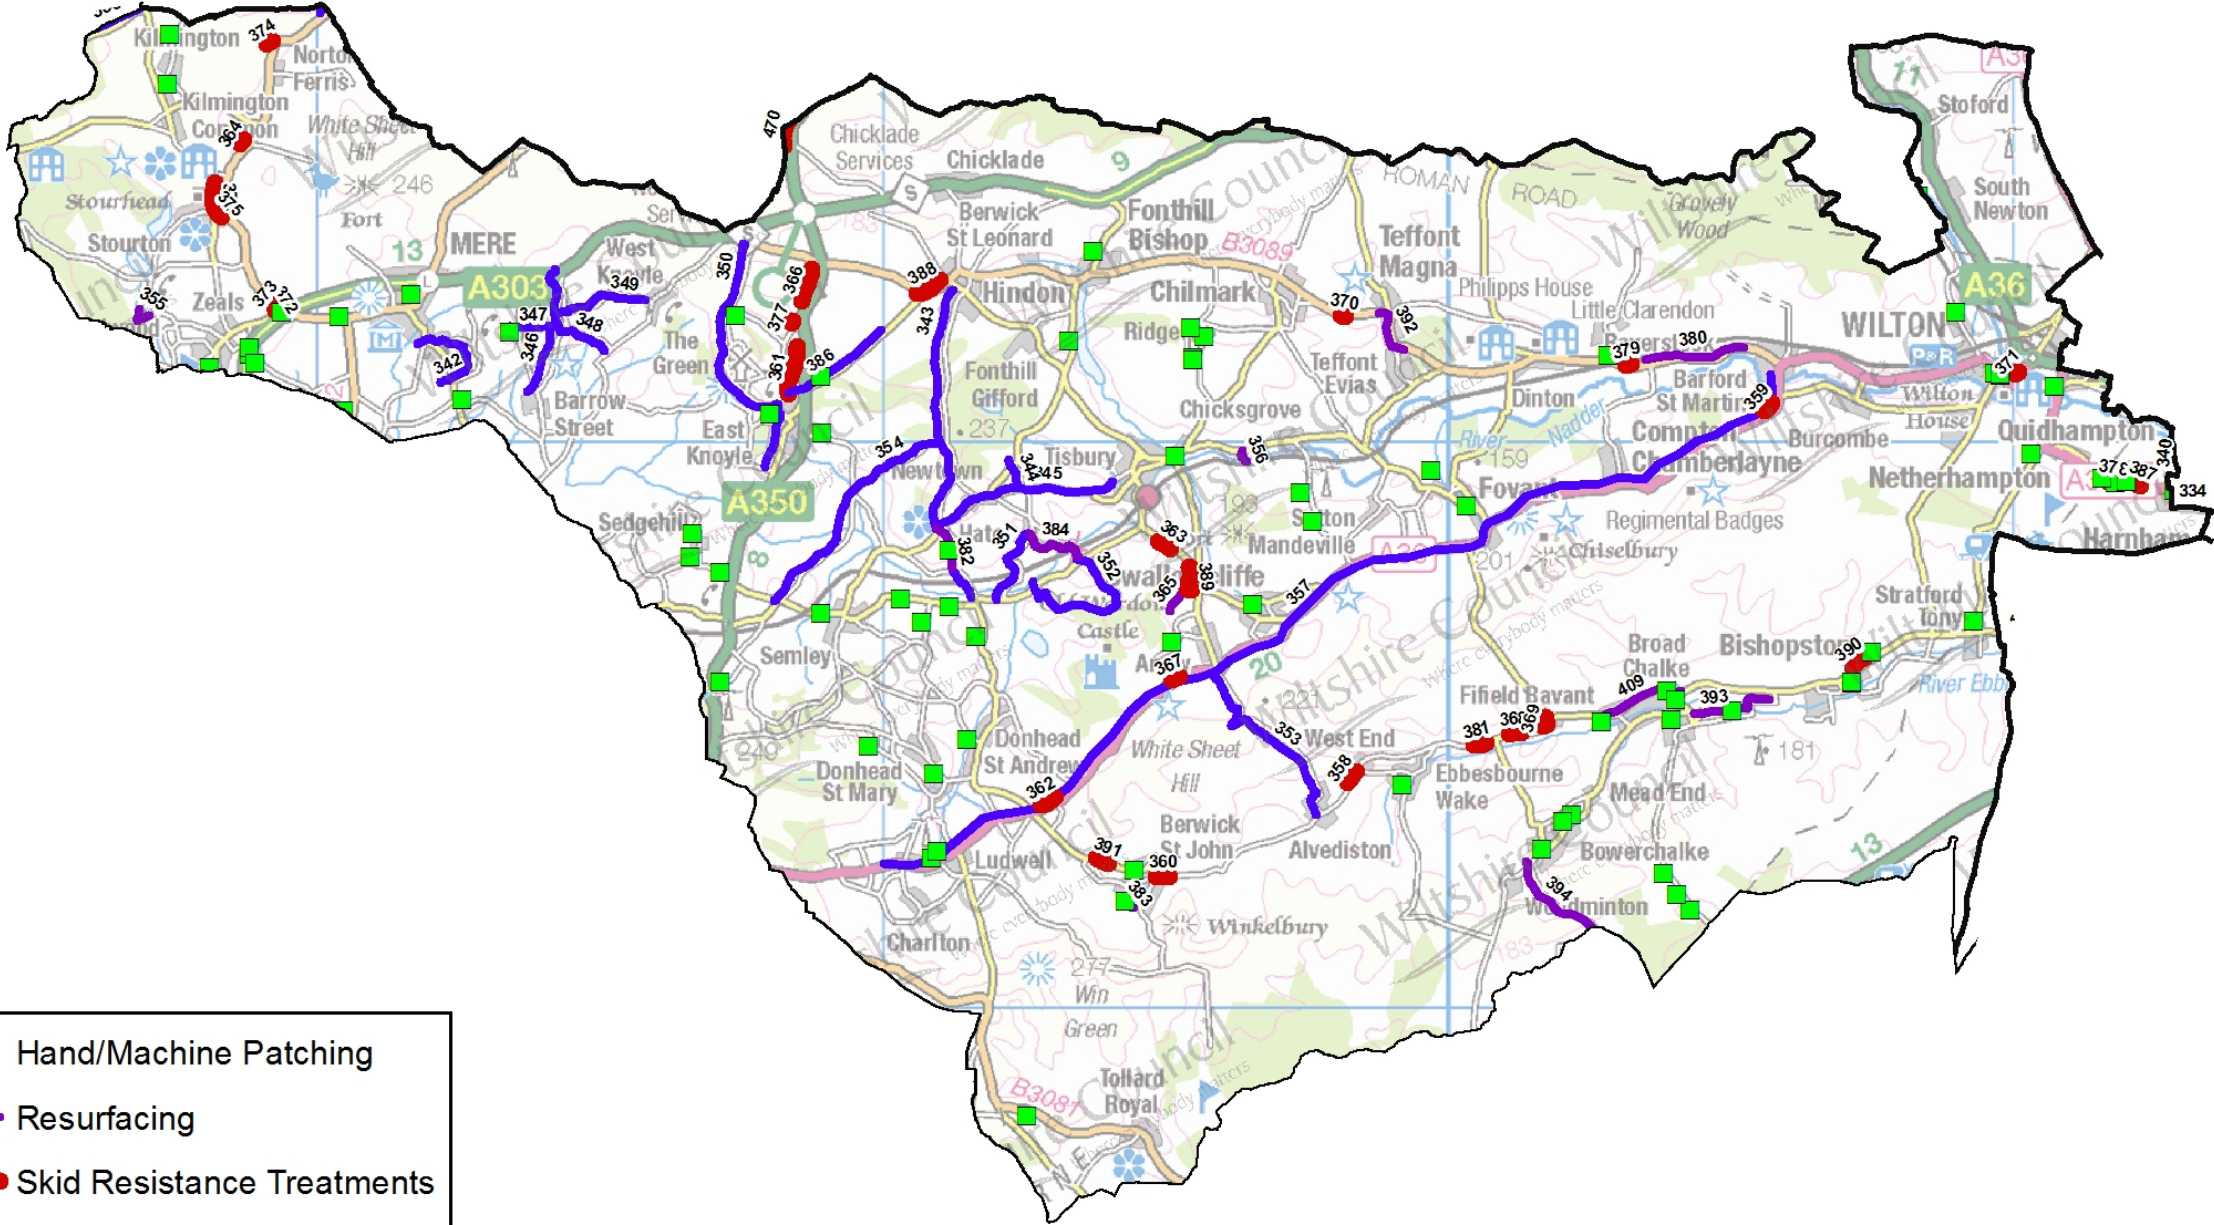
Kilmington 374
Norton Ferris
Kilmington Common
White Sheet Hill
364
Stourhead
375
246
Fort
Stourton
13
MERE
West Knoyle
A303
355
Zeals
373 372
349
347
348
346
342
The Green
350
366
377
361
386
Barrow Street
East Knoyle
A350
470
Chicklade Services
Chicklade
9
Berwick St Leonard
Fonthill Bishop
B3089
388
343
Hindon
Chilmark
Ridge
Fonthill Gifford
237
354
Newtown
344 345
Tisbury
Chicksgrove
356
370
392
Teffont Magna
Teffont Evias
Philipps House
Little Clarendon
ROMAN ROAD
Grovely Wood
379
380
Dinton
Barford St Martin
River Nadder
359
Compton Chamberlayne
159
Fovant
Regimental Badges
Chiselbury
201
Stoford
South Newton
A36
WILTON
P&R
371
Wilton House
Burcombe
Quidhampton
Netherhampton
378 387
340
334
Harnham
Sedgehill
351
382
384
352
363
389
365
Swallowcliffe
Mandeville
Sutton
357
198
Semley
Castle
367
20
Stratford Tony
Broad Chalke
Bishopstone
390
409
393
River Ebble
Fifield Bavant
381
368 369
Donhead St Andrew
Donhead St Mary
249
362
White Sheet Hill
353 West End
358
Ebbesbourne Wake
181
Mead End
Berwick St John
Alvediston
391
360
383
Ludwell
Bowerchalke
394
Woodminton
Winkelbury
13
Charlton
277
Win Green
B3081
Tollard Royal
183
Wiltshire Council
Where everybody matters
Hand/Machine Patching
Resurfacing
Skid Resistance Treatments